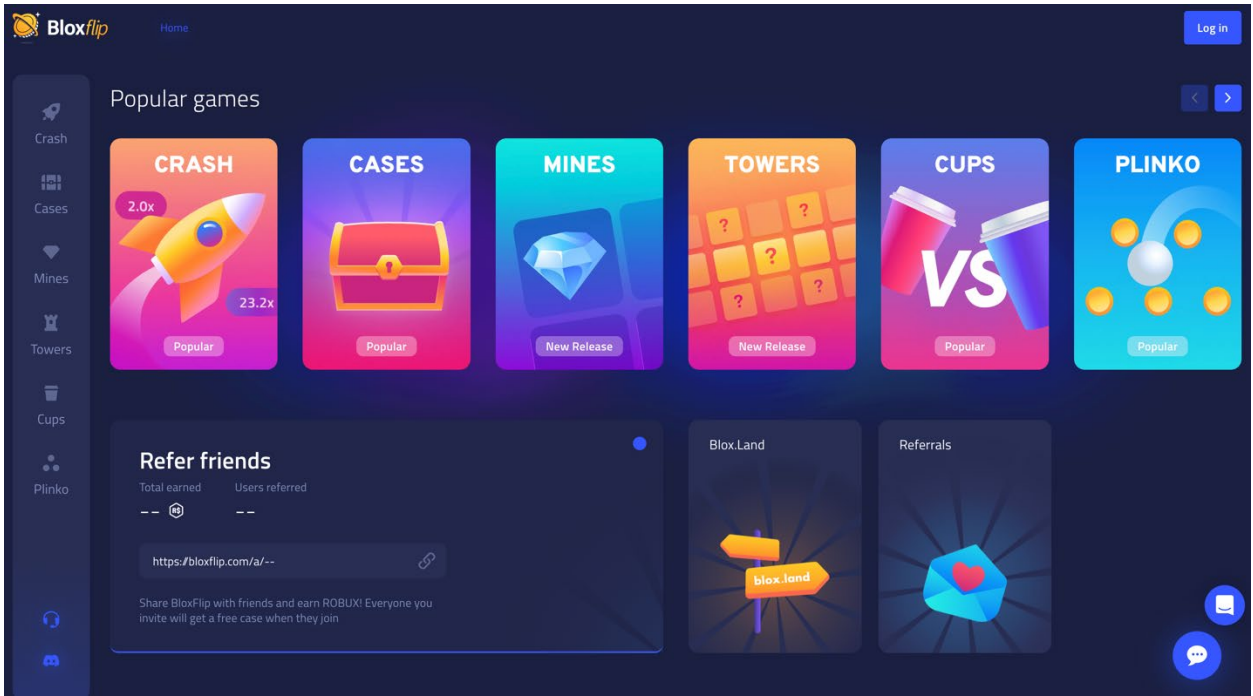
Bloxflip
Home
Log in

Crash
Cases
Mines
Towers
Cups
Plinko

Popular games

CRASH
2.0x
23.2x
Popular

CASES
Popular

MINES
New Release

TOWERS
?
?
?
?
?
New Release

CUPS
VS
Popular

PLINKO
Popular

Refer friends
Total earned
-- 
Users referred
--
https://bloxflip.com/a/--
Share BloxFlip with friends and earn ROBUX! Everyone you invite will get a free case when they join

Blox.Land
blox.land

Referrals